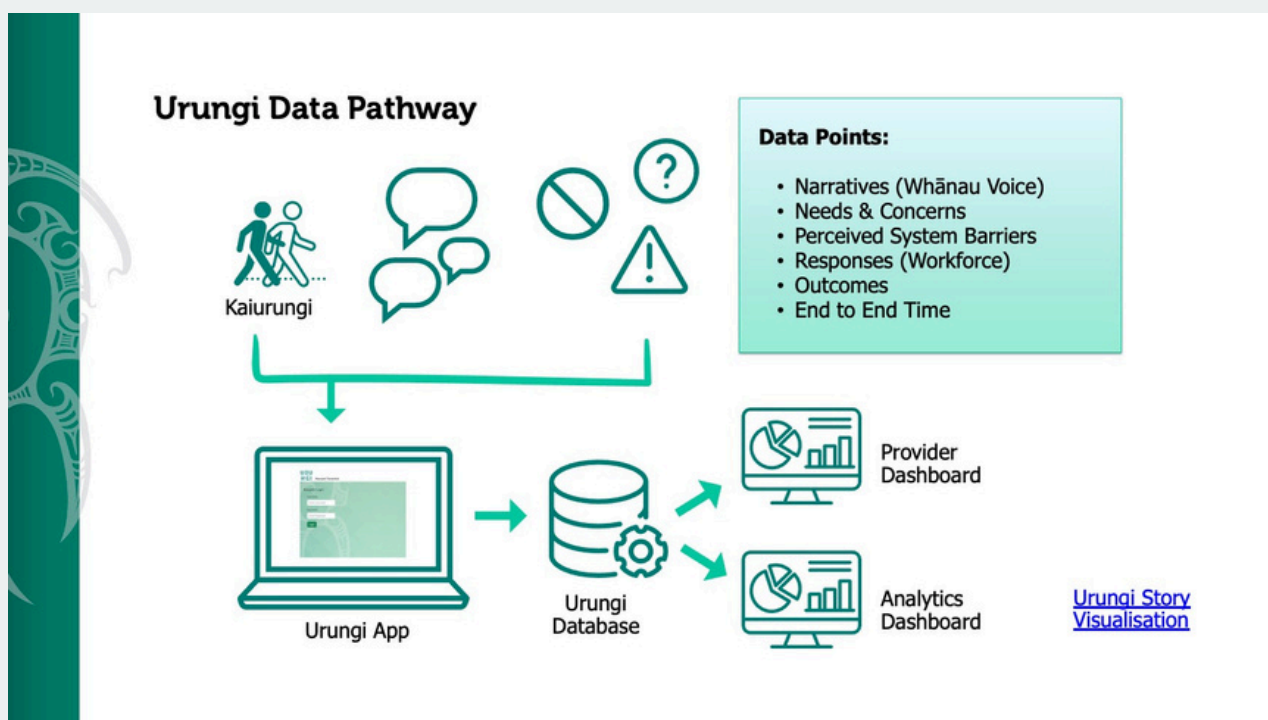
Urungi Data Pathway

Kaiurungi

Data Points:

- Narratives (Whānau Voice)
- Needs & Concerns
- Perceived System Barriers
- Responses (Workforce)
- Outcomes
- End to End Time

Urungi App

Urungi Database

Provider Dashboard

Analytics Dashboard

Urungi Story Visualisation